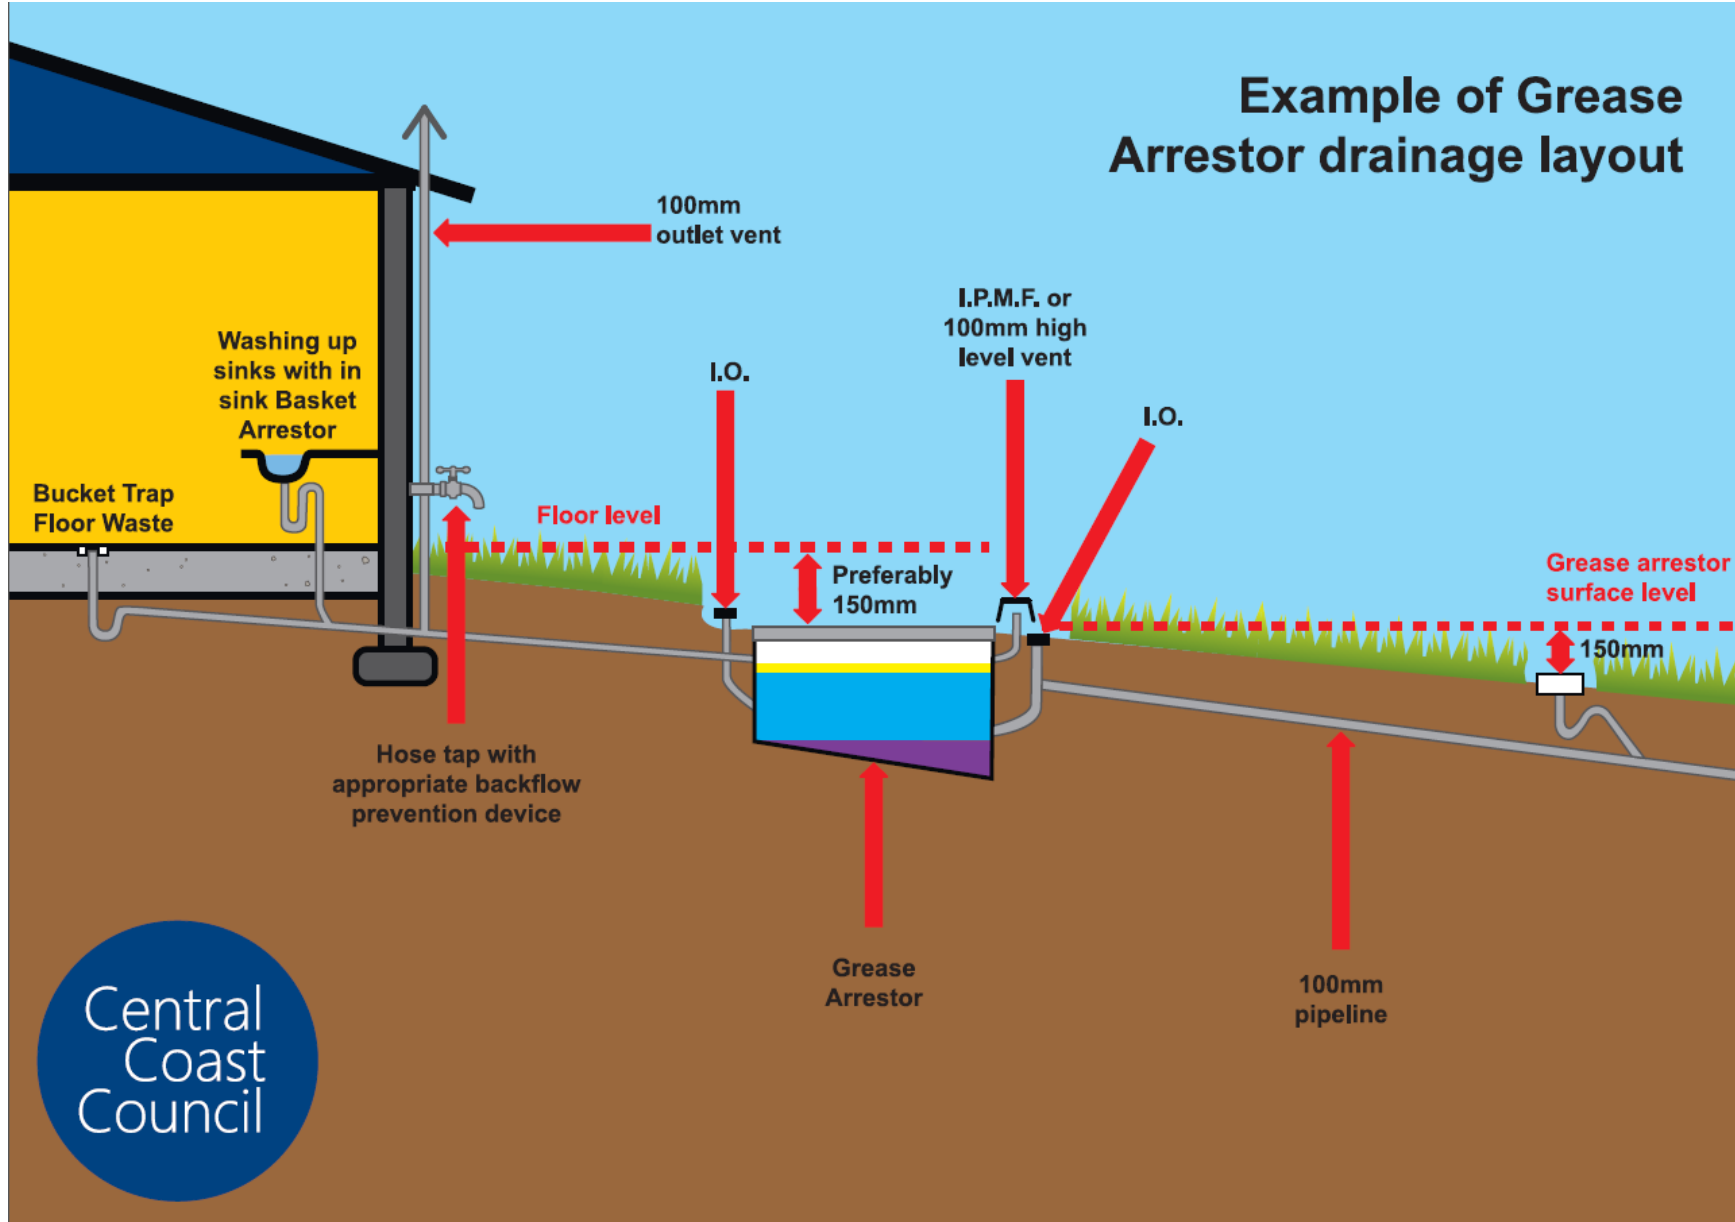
Example of Grease Arrestor drainage layout

100mm outlet vent

Washing up sinks with in sink Basket Arrestor

Bucket Trap Floor Waste

I.O.

I.P.M.F. or 100mm high level vent

I.O.

Floor level

Preferably 150mm

Grease arrestor surface level

150mm

Hose tap with appropriate backflow prevention device

Grease Arrestor

100mm pipeline

Central Coast Council